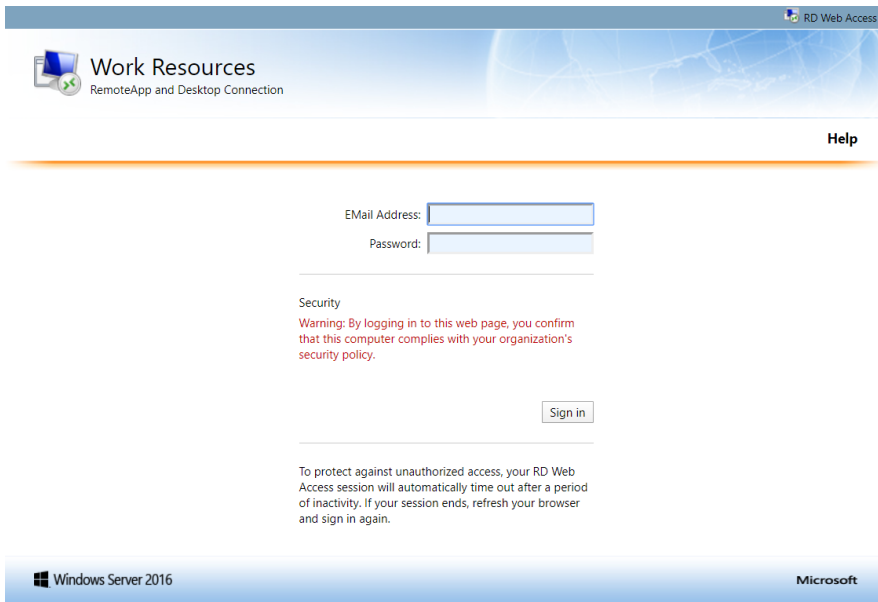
RD Web Access

Work Resources
RemoteApp and Desktop Connection

Help

EMail Address:
Password:

Security
Warning: By logging in to this web page, you confirm that this computer complies with your organization's security policy.

Sign in

To protect against unauthorized access, your RD Web Access session will automatically time out after a period of inactivity. If your session ends, refresh your browser and sign in again.

Windows Server 2016

Microsoft